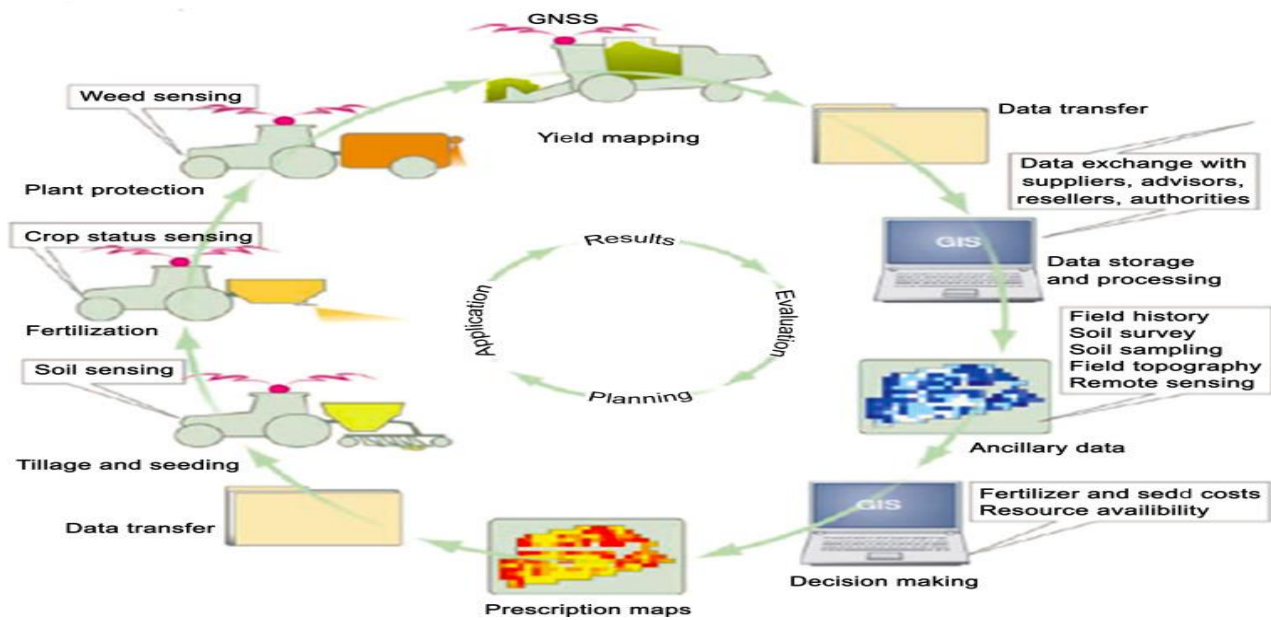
GNSS

Weed sensing

Yield mapping

Data transfer

Plant protection

Data exchange with suppliers, advisors, resellers, authorities

Crop status sensing

Results

GIS

Data storage and processing

Application

Evaluation

Fertilization

Field history
Soil survey
Soil sampling
Field topography
Remote sensing

Soil sensing

Planning

Tillage and seeding

Ancillary data

GIS

Fertilizer and sedd costs
Resource availibility

Data transfer

Decision making

Prescription maps